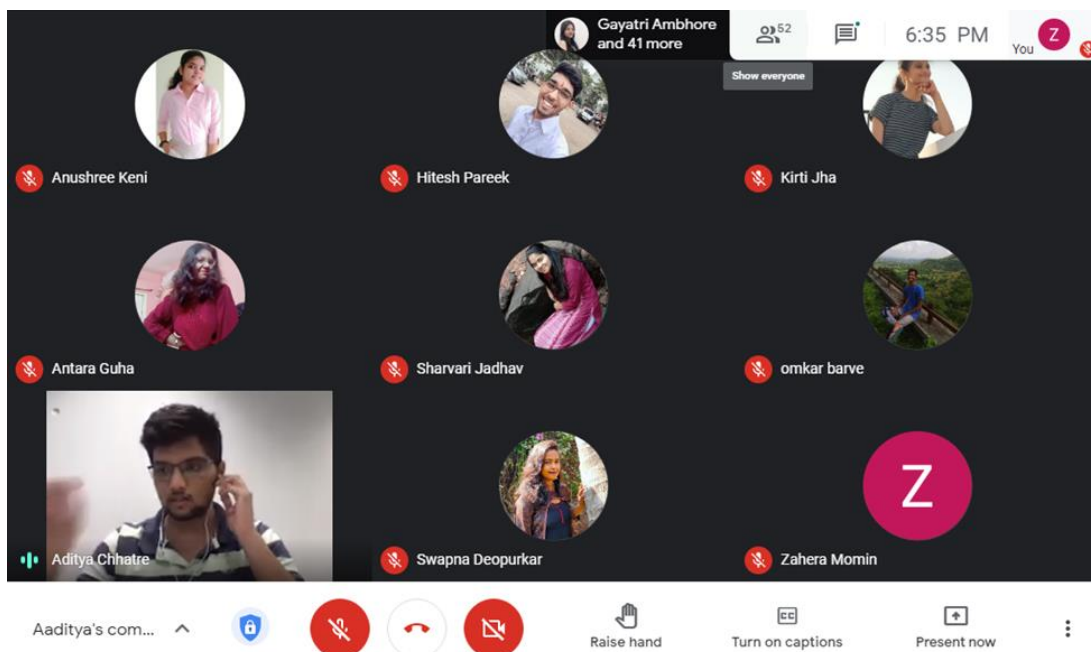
Gayatri Ambhore and 41 more

52

Show everyone

6:35 PM

Z

You

Anushree Keni

Hitesh Pareek

Kirti Jha

Antara Guha

Sharvari Jadhav

omkar barve

Aditya Chhatre

Swapna Deopurkar

Z

Zahera Momin

Aaditya's com...

Raise hand

CC

Turn on captions

Present now